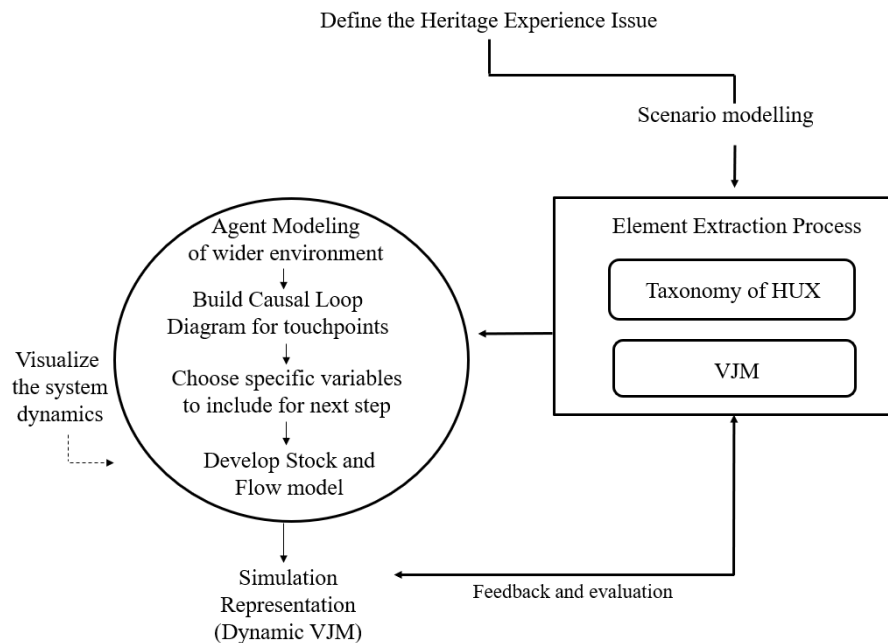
Define the Heritage Experience Issue

Scenario modelling

Element Extraction Process

Taxonomy of HUX

VJM

Agent Modeling of wider environment

Build Causal Loop Diagram for touchpoints

Choose specific variables to include for next step

Develop Stock and Flow model

Visualize the system dynamics

Simulation Representation (Dynamic VJM)

Feedback and evaluation